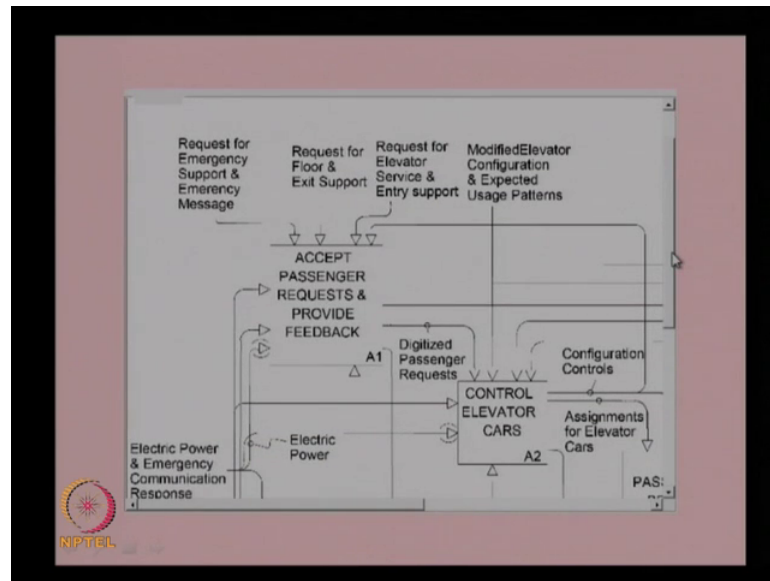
Request for Emergency Support & Emerency Message

Request for Floor & Exit Support

Request for Elevator Service & Entry support

ModifiedElevator Configuration & Expected Usage Patterns

ACCEPT PASSENGER REQUESTS & PROVIDE FEEDBACK

A1

Digitized Passenger Requests

Configuration Controls

CONTROL ELEVATOR CARS

A2

Assignments for Elevator Cars

Electric Power

Electric Power & Emergency Communication Response

PAS:

NPTEL